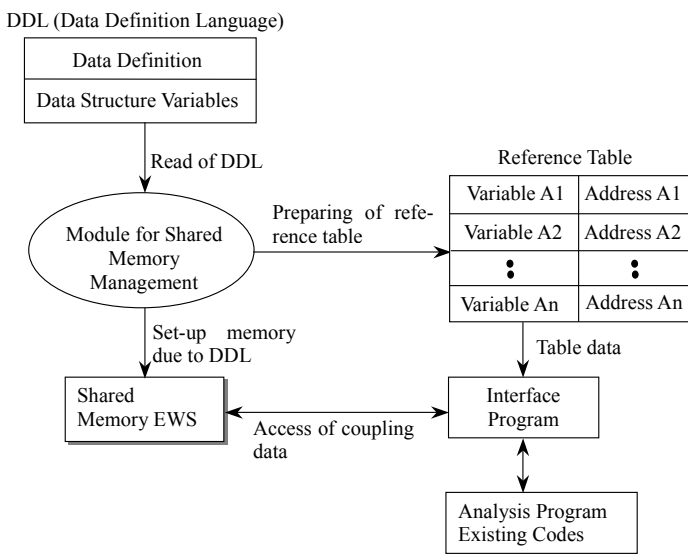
DDL (Data Definition Language)

Data Definition

Data Structure Variables

Read of DDL

Module for Shared Memory Management

Preparing of reference table

Reference Table

| Variable A1 | Address A1 |
|---|---|
| Variable A2 | Address A2 |
| ⋮ | ⋮ |
| Variable An | Address An |

Set-up memory due to DDL

Table data

Shared Memory EWS

Access of coupling data

Interface Program

Analysis Program Existing Codes